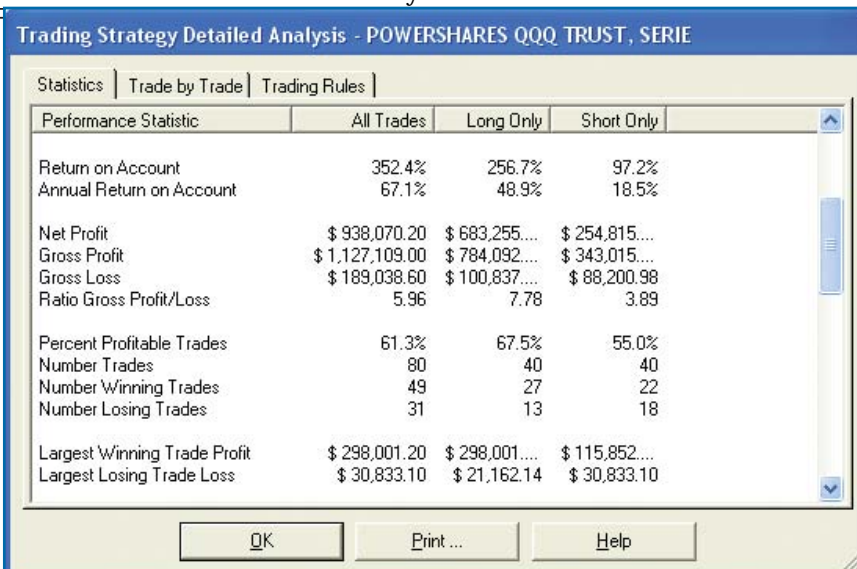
Trading Strategy Detailed Analysis - POWERSHARES QQQ TRUST, SERIE

Statistics | Trade by Trade | Trading Rules

| Performance Statistic | All Trades | Long Only | Short Only |
|---|---|---|---|
| Return on Account | 352.4% | 256.7% | 97.2% |
| Annual Return on Account | 67.1% | 48.9% | 18.5% |
| Net Profit | \$ 938,070.20 | \$ 683,255.... | \$ 254,815.... |
| Gross Profit | \$ 1,127,109.00 | \$ 784,092.... | \$ 343,015.... |
| Gross Loss | \$ 189,038.60 | \$ 100,837.... | \$ 88,200.98 |
| Ratio Gross Profit/Loss | 5.96 | 7.78 | 3.89 |
| Percent Profitable Trades | 61.3% | 67.5% | 55.0% |
| Number Trades | 80 | 40 | 40 |
| Number Winning Trades | 49 | 27 | 22 |
| Number Losing Trades | 31 | 13 | 18 |
| Largest Winning Trade Profit | \$ 298,001.20 | \$ 298,001.... | \$ 115,852.... |
| Largest Losing Trade Loss | \$ 30,833.10 | \$ 21,162.14 | \$ 30,833.10 |

OK | Print ... | Help